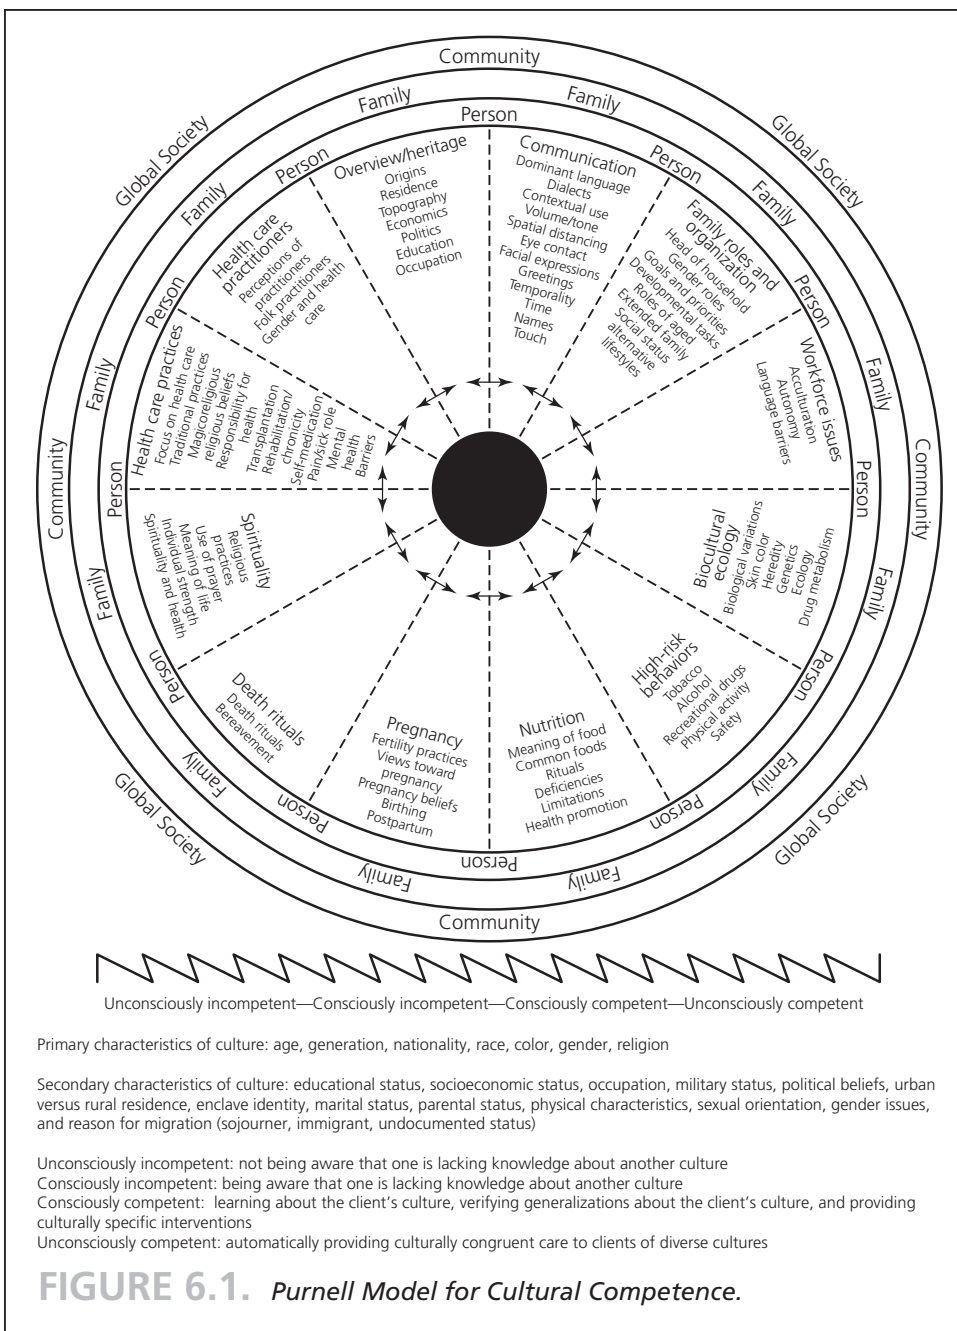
Community
Global Society
Family
Family
Global Society
Person
Person
Person
Family
Family

Overview/heritage
Origins
Residence
Topography
Economics
Politics
Education
Occupation

Communication
Dominant language
Dialects
Contextual use
Volume/tone
Spatial distancing
Eye contact
Facial expressions
Greetings
Temporality
Time
Names
Touch

Family roles and organization
Head of household
Gender roles
Goals and priorities
Developmental tasks
Roles of aged
Extended family
Social status
alternative lifestyles

Person
Workforce issues
Acculturation
Autonomy
Language barriers

Family
Community
Person

Biocultural ecology
Biological variations
Skin color
Heredity
Genetics
Ecology
Drug metabolism

Family
Person

High-risk behaviors
Tobacco
Alcohol
Recreational drugs
Physical activity
Safety

Global Society
Family
Person

Nutrition
Meaning of food
Common foods
Rituals
Deficiencies
Limitations
Health promotion

Person
Family
Community
Family
Person

Pregnancy
Fertility practices
Views toward pregnancy
Pregnancy beliefs
Birthing
Postpartum

Global Society
Family
Person

Death rituals
Death rituals
Bereavement

Person
Family

Spirituality
Religious practices
Use of prayer
Meaning of life
Individual strength
Spirituality and health

Community
Person
Family
Person

Health care practices
Focus on health care
Traditional practices
Magicoreligious
religious beliefs
Responsibility for health
Transplantation
Rehabilitation/chronicity
Self-medication
Pain/sick role
Mental health
Barriers

Health care practitioners
Perceptions of practitioners
Folk practitioners
Gender and health care

Unconsciously incompetent—Consciously incompetent—Consciously competent—Unconsciously competent

Primary characteristics of culture: age, generation, nationality, race, color, gender, religion

Secondary characteristics of culture: educational status, socioeconomic status, occupation, military status, political beliefs, urban versus rural residence, enclave identity, marital status, parental status, physical characteristics, sexual orientation, gender issues, and reason for migration (sojourner, immigrant, undocumented status)

Unconsciously incompetent: not being aware that one is lacking knowledge about another culture
Consciously incompetent: being aware that one is lacking knowledge about another culture
Consciously competent: learning about the client's culture, verifying generalizations about the client's culture, and providing culturally specific interventions
Unconsciously competent: automatically providing culturally congruent care to clients of diverse cultures

FIGURE 6.1. Purnell Model for Cultural Competence.